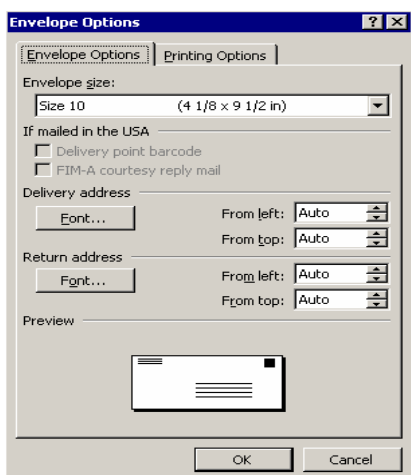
Envelope Options ? X

Envelope Options | Printing Options

Envelope size:

Size 10 (4 1/8 x 9 1/2 in)

If mailed in the USA

Delivery point barcode

FIM-A courtesy reply mail

Delivery address

Font...

From left: Auto

From top: Auto

Return address

Font...

From left: Auto

From top: Auto

Preview

OK

Cancel